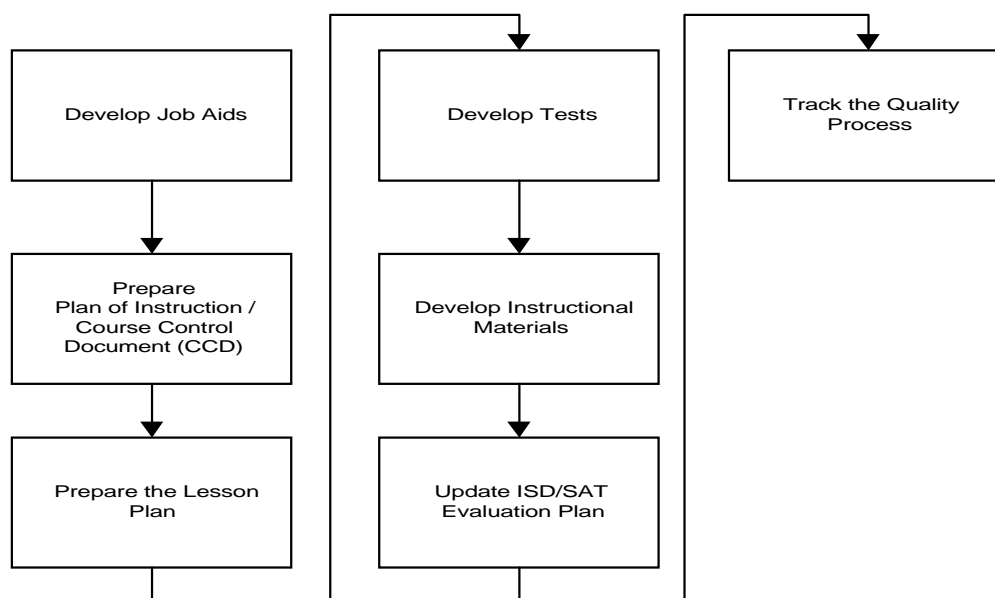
Develop Job Aids

Prepare Plan of Instruction / Course Control Document (CCD)

Prepare the Lesson Plan

Develop Tests

Develop Instructional Materials

Update ISD/SAT Evaluation Plan

Track the Quality Process